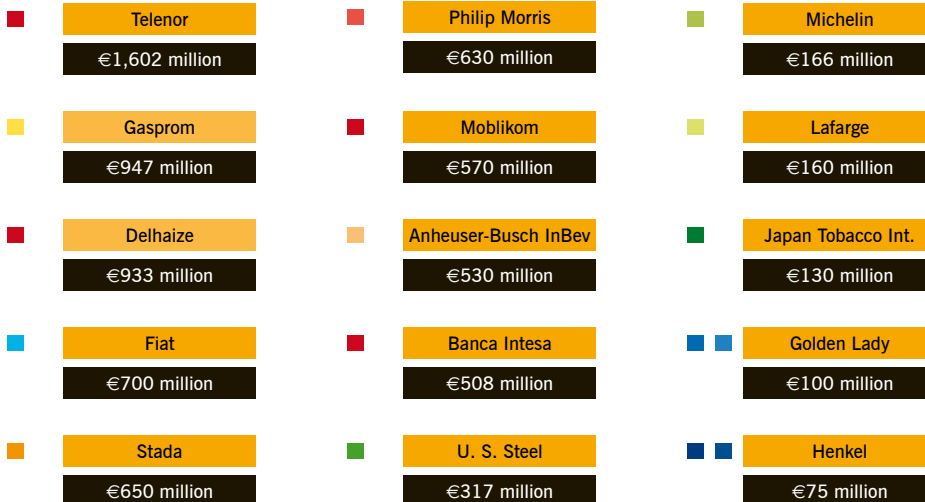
Telenor
€1,602 million

Gasprom
€947 million

Delhaize
€933 million

Fiat
€700 million

Stada
€650 million

Philip Morris
€630 million

Moblikom
€570 million

Anheuser-Busch InBev
€530 million

Banca Intesa
€508 million

U. S. Steel
€317 million

Michelin
€166 million

Lafarge
€160 million

Japan Tobacco Int.
€130 million

Golden Lady
€100 million

Henkel
€75 million